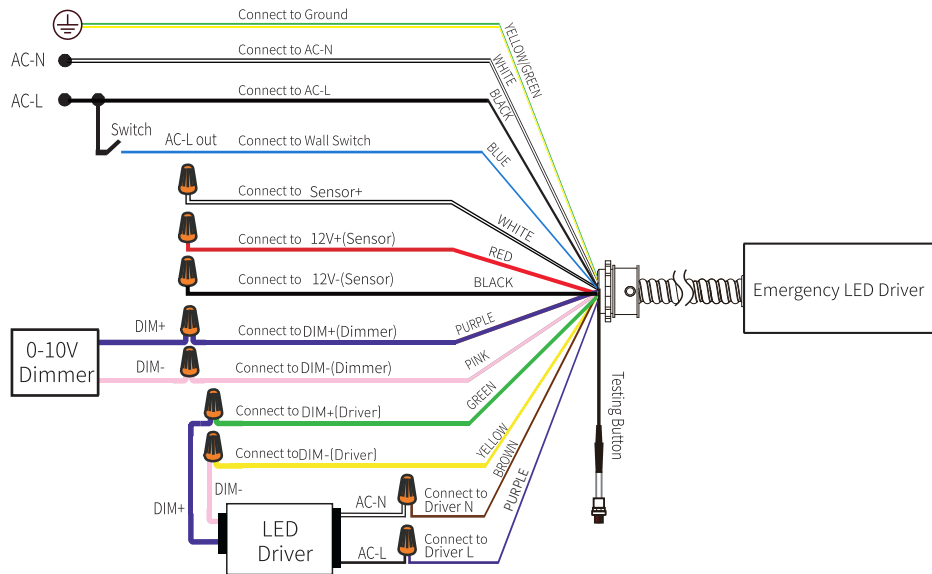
Connect to Ground
YELLOW/GREEN
AC-N
Connect to AC-N
WHITE
AC-L
Connect to AC-L
BLACK
Switch
AC-L out
Connect to Wall Switch
BLUE
Connect to Sensor+
WHITE
Connect to 12V+(Sensor)
RED
Connect to 12V-(Sensor)
BLACK
Emergency LED Driver
0-10V Dimmer
DIM+
Connect to DIM+(Dimmer)
PURPLE
DIM-
Connect to DIM-(Dimmer)
PINK
Connect to DIM+(Driver)
GREEN
Testing Button
Connect to DIM-(Driver)
YELLOW
BROWN
DIM-
PURPLE
DIM+
AC-N
Connect to Driver N
LED Driver
AC-L
Connect to Driver L